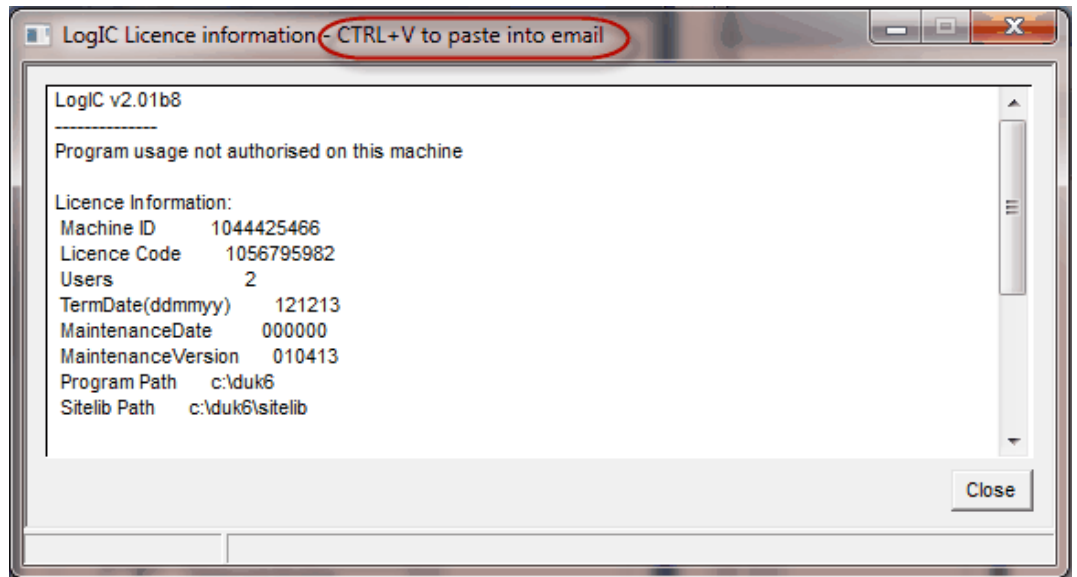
LogIC Licence information - CTRL+V to paste into email

LogIC v2.01b8
--------------
Program usage not authorised on this machine

Licence Information:
Machine ID 1044425466
Licence Code 1056795982
Users 2
TermDate(ddmmyy) 121213
MaintenanceDate 000000
MaintenanceVersion 010413
Program Path c:\duk6
Sitelib Path c:\duk6\sitelib

Close